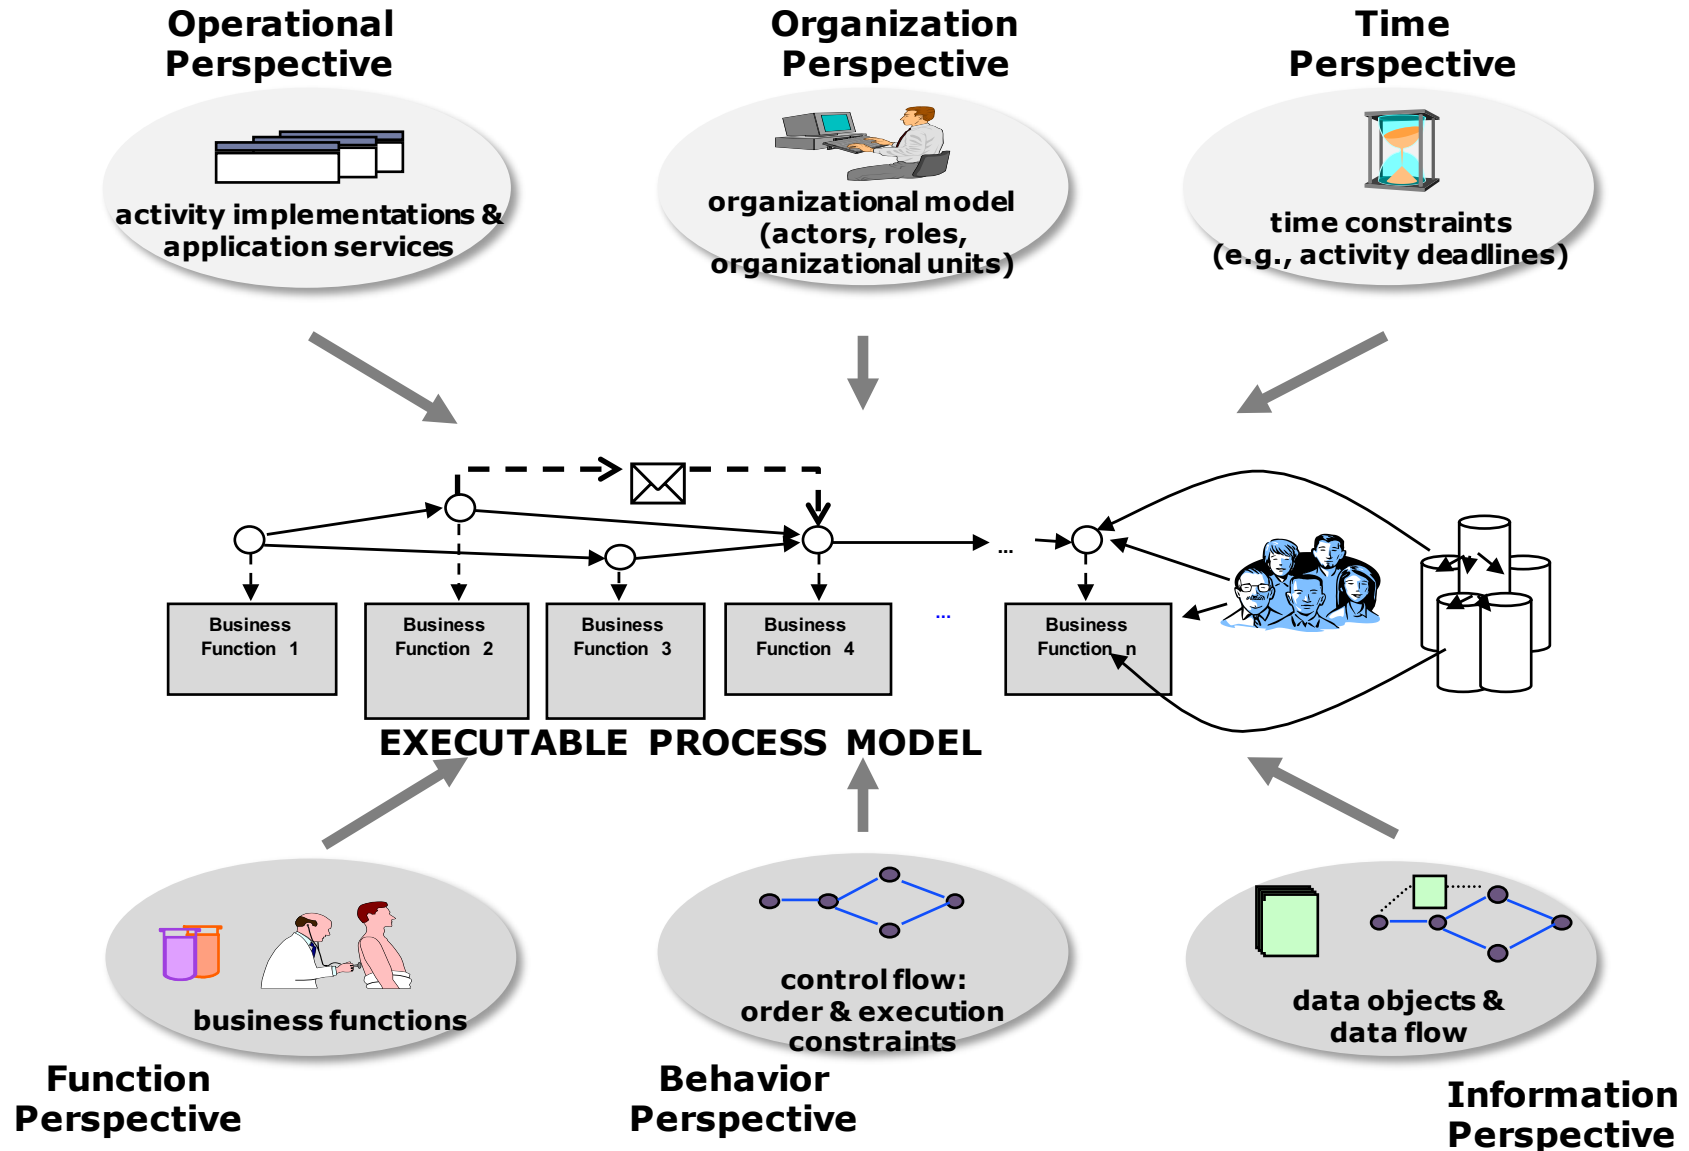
Operational Perspective

activity implementations & application services

Organization Perspective

organizational model (actors, roles, organizational units)

Time Perspective

time constraints (e.g., activity deadlines)

...

Business Function 1

Business Function 2

Business Function 3

Business Function 4

...

Business Function n

EXECUTABLE PROCESS MODEL

business functions

Function Perspective

control flow: order & execution constraints

Behavior Perspective

data objects & data flow

Information Perspective